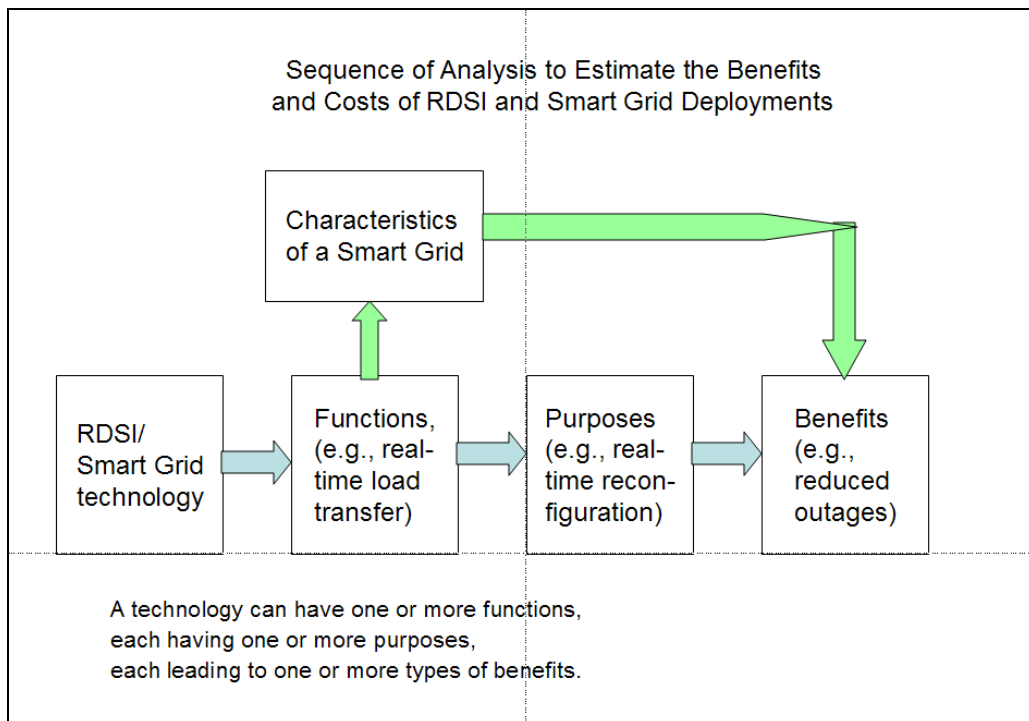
Sequence of Analysis to Estimate the Benefits and Costs of RDSI and Smart Grid Deployments

Characteristics of a Smart Grid

RDSI/ Smart Grid technology

Functions, (e.g., real-time load transfer)

Purposes (e.g., real-time reconfiguration)

Benefits (e.g., reduced outages)

A technology can have one or more functions,
each having one or more purposes,
each leading to one or more types of benefits.